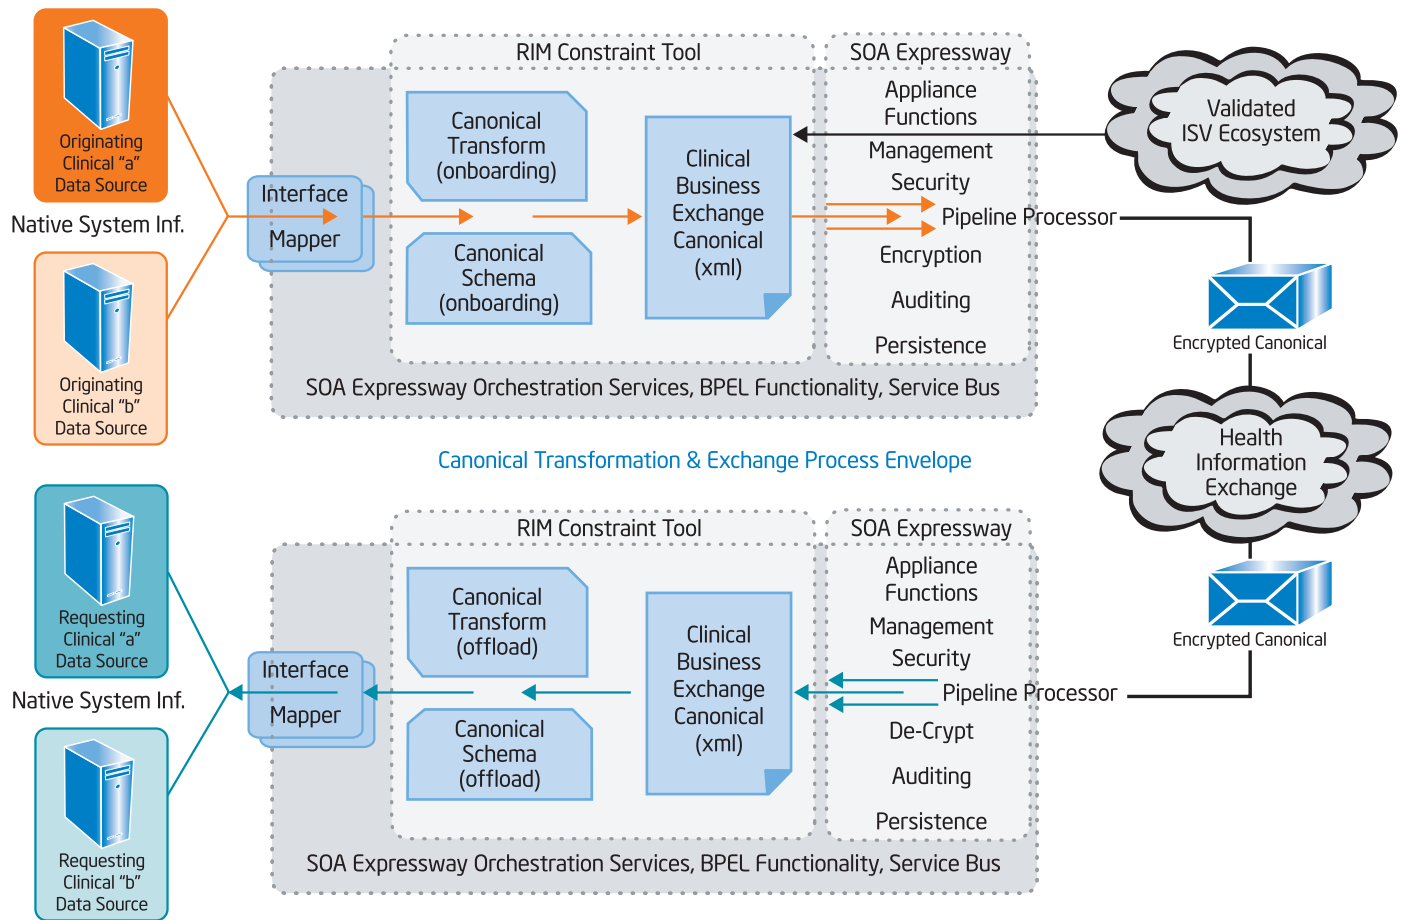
Originating Clinical “a” Data Source

Native System Inf.

Originating Clinical “b” Data Source

RIM Constraint Tool

SOA Expressway

Interface Mapper

Canonical Transform (onboarding)

Canonical Schema (onboarding)

Clinical Business Exchange Canonical (xml)

Appliance Functions

Management

Security

Pipeline Processor

Encryption

Auditing

Persistence

SOA Expressway Orchestration Services, BPEL Functionality, Service Bus

Validated ISV Ecosystem

Encrypted Canonical

Canonical Transformation & Exchange Process Envelope

Health Information Exchange

Requesting Clinical “a” Data Source

Native System Inf.

Requesting Clinical “b” Data Source

RIM Constraint Tool

SOA Expressway

Interface Mapper

Canonical Transform (offload)

Canonical Schema (offload)

Clinical Business Exchange Canonical (xml)

Appliance Functions

Management

Security

Pipeline Processor

De-Crypt

Auditing

Persistence

Encrypted Canonical

SOA Expressway Orchestration Services, BPEL Functionality, Service Bus